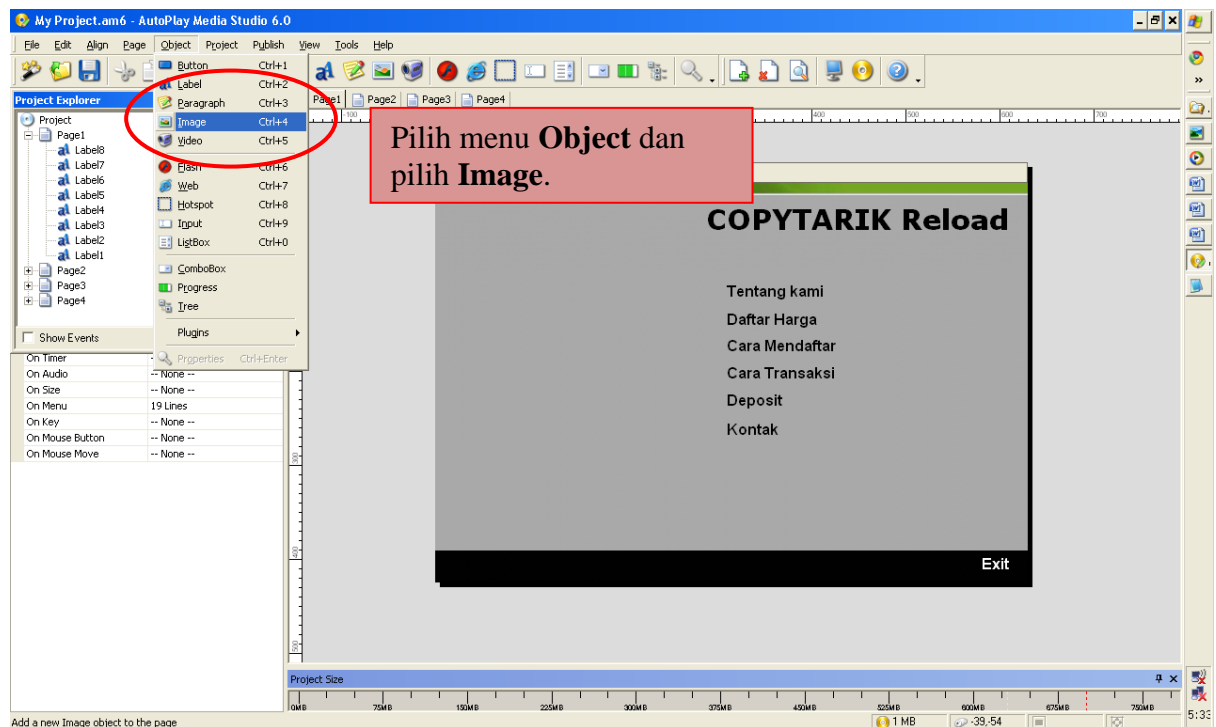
My Project.am6 - AutoPlay Media Studio 6.0

File Edit Align Page Object Project Publish View Tools Help

Project Explorer

Project
Page1
Label8
Label7
Label6
Label5
Label4
Label3
Label2
Label1
Page2
Page3
Page4

Show Events

On Timer
On Audio -- None --
On Size -- None --
On Menu 19 Lines
On Key -- None --
On Mouse Button -- None --
On Mouse Move -- None --

Button Ctrl+1
Label Ctrl+2
Paragraph Ctrl+3
Image Ctrl+4
Video Ctrl+5
Flash Ctrl+6
Web Ctrl+7
Hotspot Ctrl+8
Input Ctrl+9
ListBox Ctrl+0
ComboBox
Progress
Tree
Plugins
Properties Ctrl+Enter

Page1 Page2 Page3 Page4

Pilih menu **Object** dan pilih **Image**.

COPYTARIK Reload

Tentang kami
Daftar Harga
Cara Mendaftar
Cara Transaksi
Deposit
Kontak

Exit

Project Size

0MB 75MB 150MB 225MB 300MB 375MB 450MB 525MB 600MB 675MB 750MB

Add a new Image object to the page

1 MB -39,-54

5:33